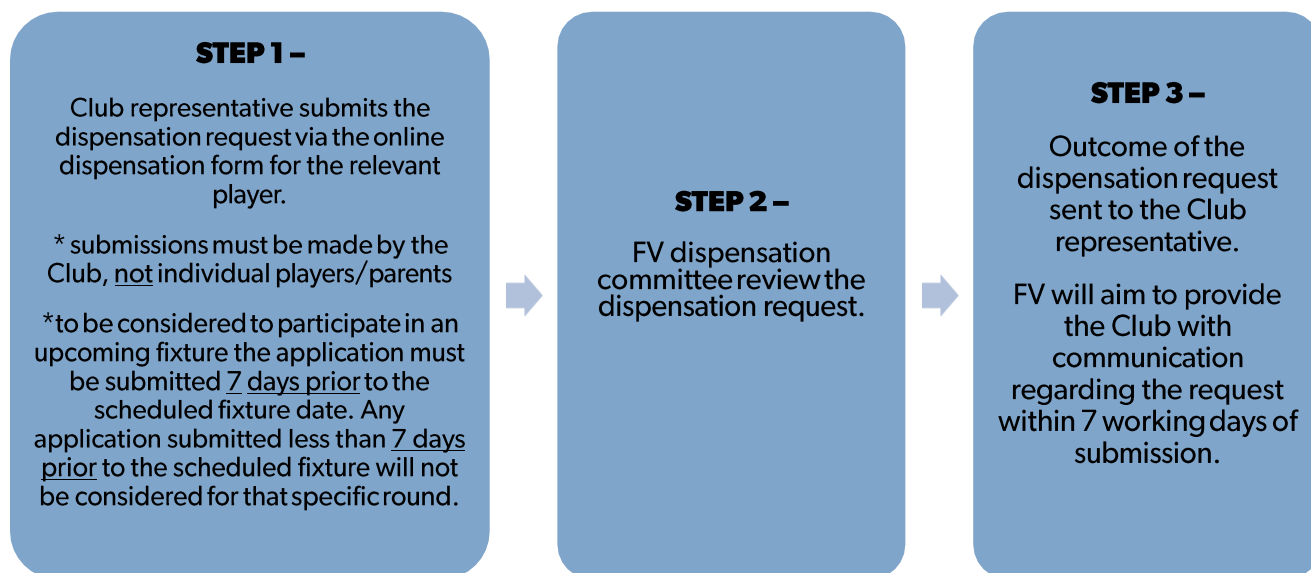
STEP 1 –

Club representative submits the dispensation request via the online dispensation form for the relevant player.

* submissions must be made by the Club, not individual players/parents

*to be considered to participate in an upcoming fixture the application must be submitted 7 days prior to the scheduled fixture date. Any application submitted less than 7 days prior to the scheduled fixture will not be considered for that specific round.

STEP 2 –

FV dispensation committee review the dispensation request.

STEP 3 –

Outcome of the dispensation request sent to the Club representative.

FV will aim to provide the Club with communication regarding the request within 7 working days of submission.